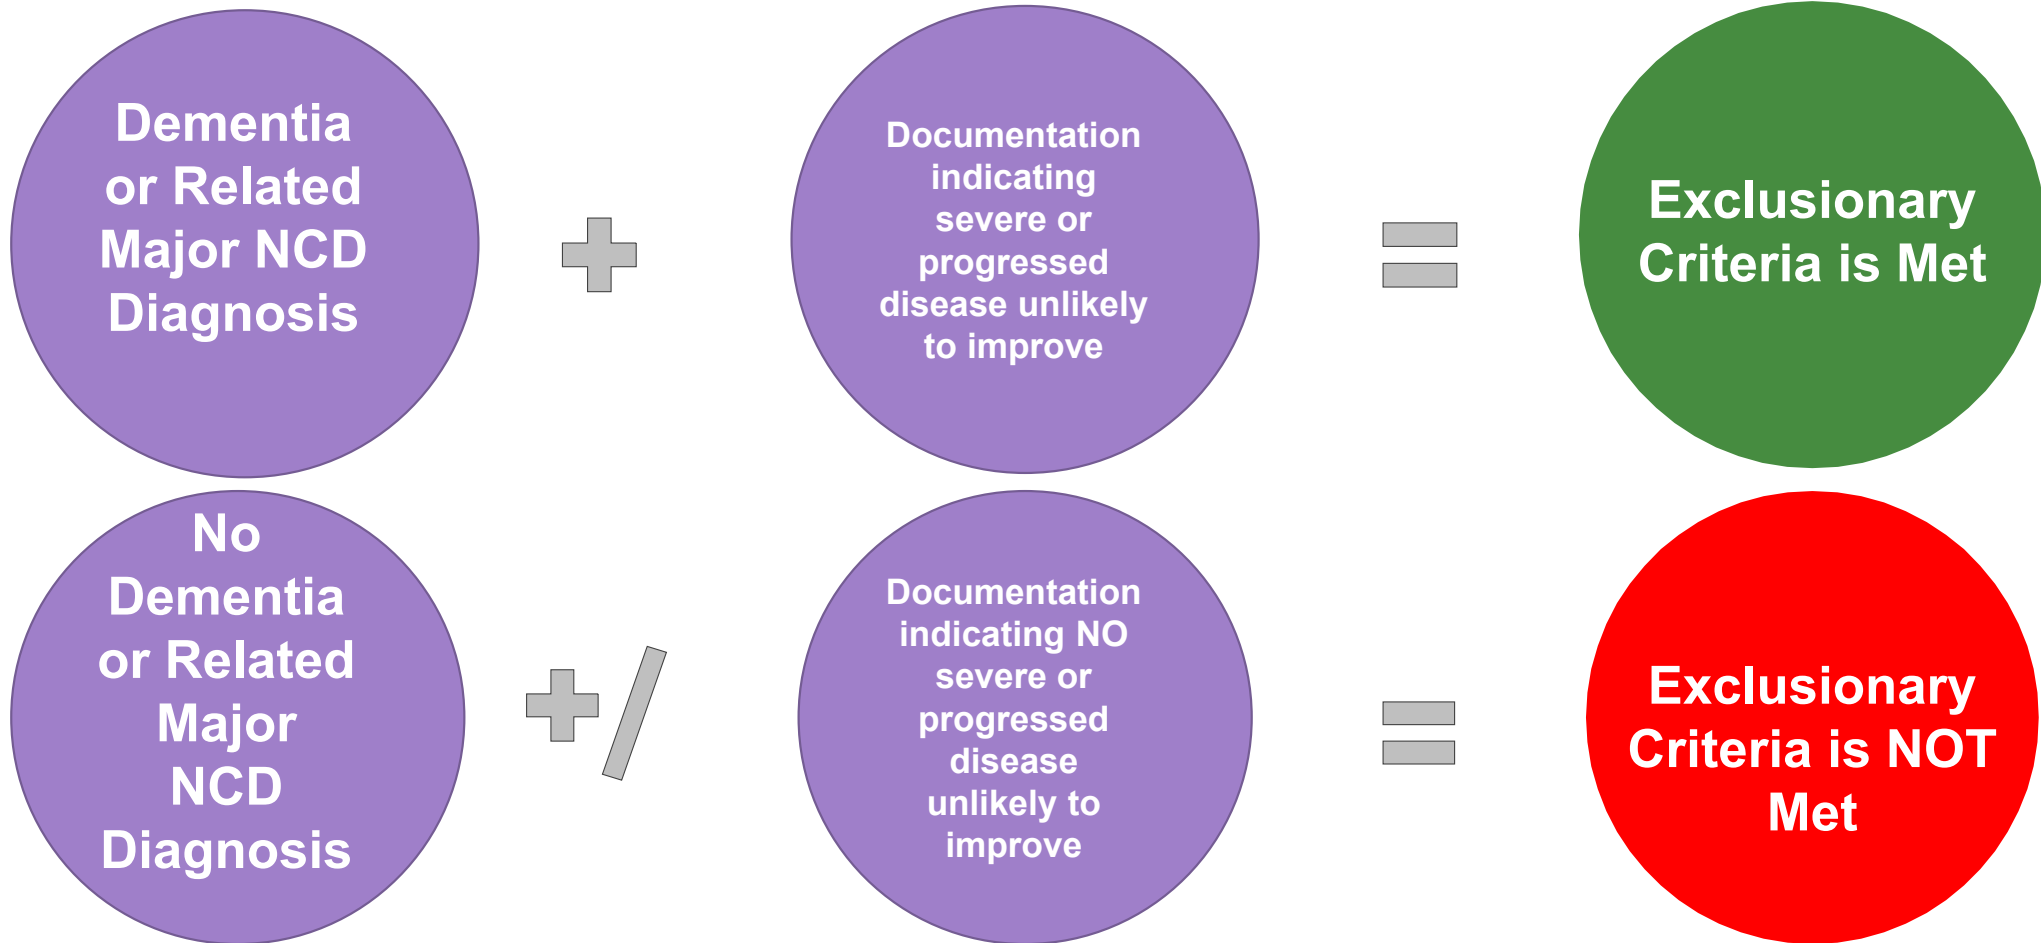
Dementia or Related Major NCD Diagnosis

+

Documentation indicating severe or progressed disease unlikely to improve

=

Exclusionary Criteria is Met

No Dementia or Related Major NCD Diagnosis

+/

Documentation indicating NO severe or progressed disease unlikely to improve

=

Exclusionary Criteria is NOT Met